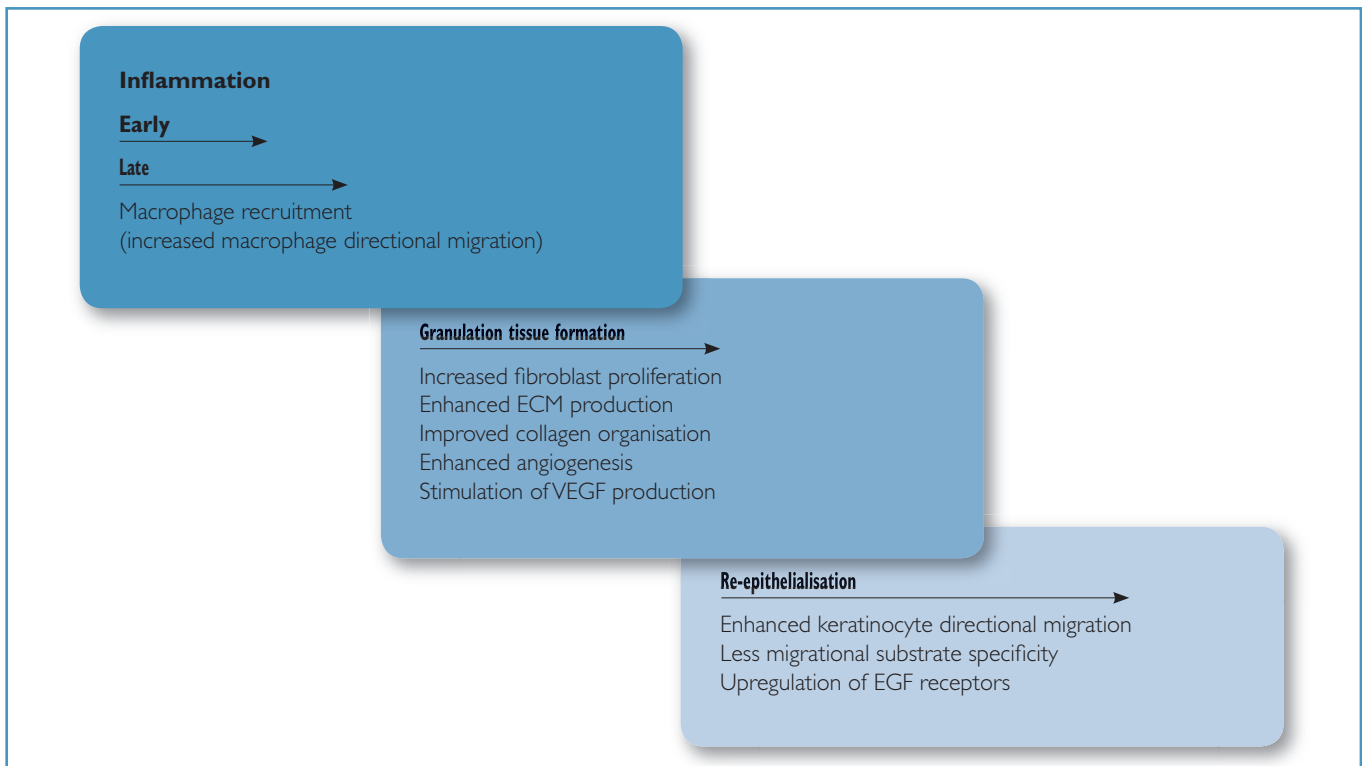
Inflammation

Early

Late

Macrophage recruitment
(increased macrophage directional migration)

Granulation tissue formation

Increased fibroblast proliferation
Enhanced ECM production
Improved collagen organisation
Enhanced angiogenesis
Stimulation of VEGF production

Re-epithelialisation

Enhanced keratinocyte directional migration
Less migrational substrate specificity
Upregulation of EGF receptors